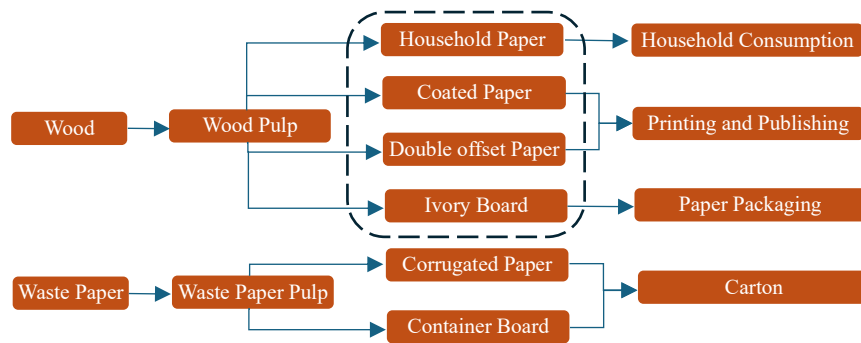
Wood

Wood Pulp

Household Paper

Coated Paper

Double offset Paper

Ivory Board

Household Consumption

Printing and Publishing

Paper Packaging

Waste Paper

Waste Paper Pulp

Corrugated Paper

Container Board

Carton